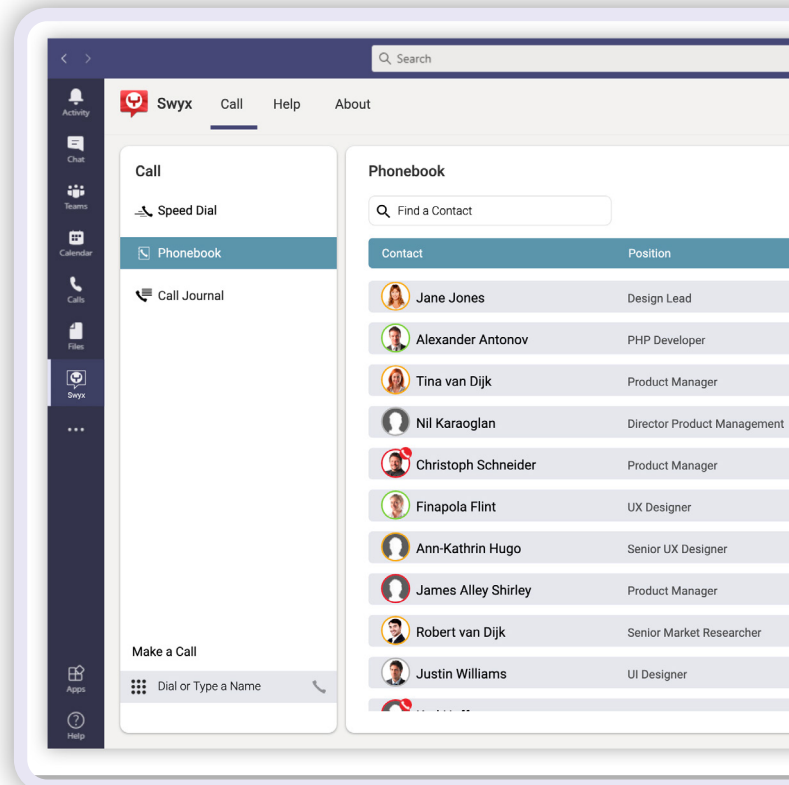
Search

Activity
Chat
Teams
Calendar
Calls
Files
Swyx
...
Apps
Help

Swyx Call Help About

Call
Speed Dial
Phonebook
Call Journal

Make a Call
Dial or Type a Name

Phonebook
Find a Contact

| Contact | Position |
|---|---|
| Jane Jones | Design Lead |
| Alexander Antonov | PHP Developer |
| Tina van Dijk | Product Manager |
| Nil Karaoglan | Director Product Management |
| Christoph Schneider | Product Manager |
| Finapola Flint | UX Designer |
| Ann-Kathrin Hugo | Senior UX Designer |
| James Alley Shirley | Product Manager |
| Robert van Dijk | Senior Market Researcher |
| Justin Williams | UI Designer |
| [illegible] | |